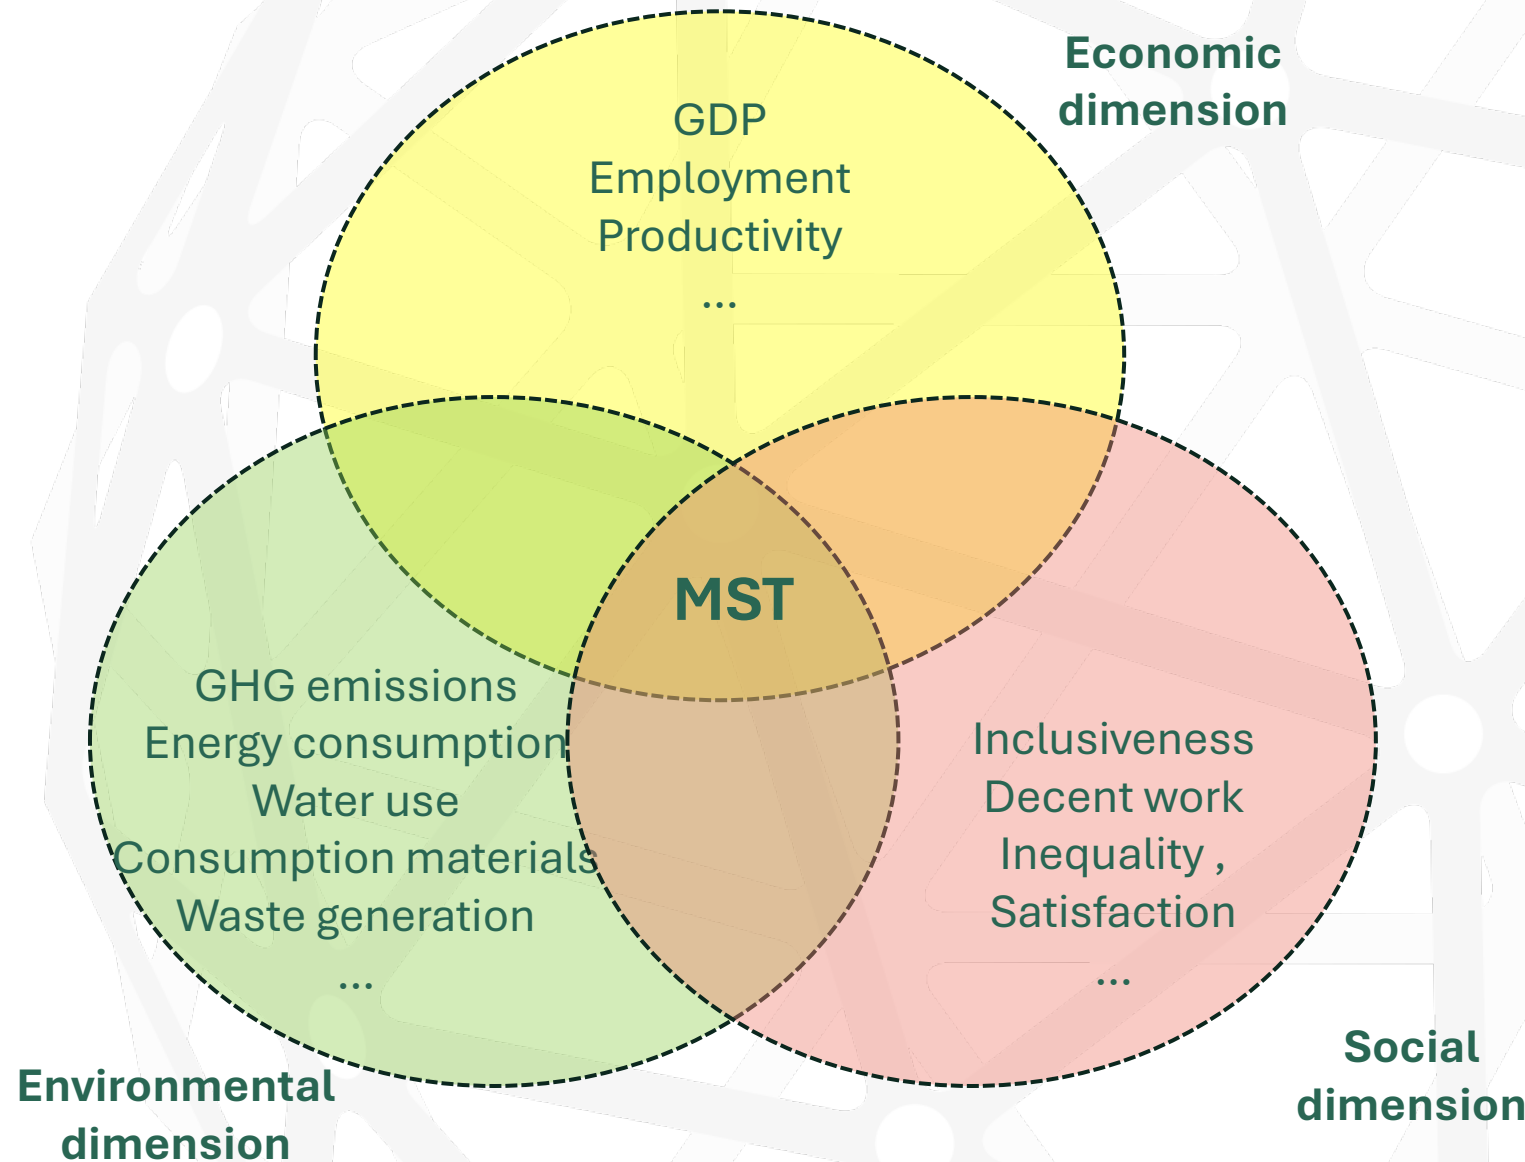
Economic dimension

GDP
Employment
Productivity
...

MST

GHG emissions
Energy consumption
Water use
Consumption materials
Waste generation
...

Inclusiveness
Decent work
Inequality ,
Satisfaction
...

Environmental dimension

Social dimension